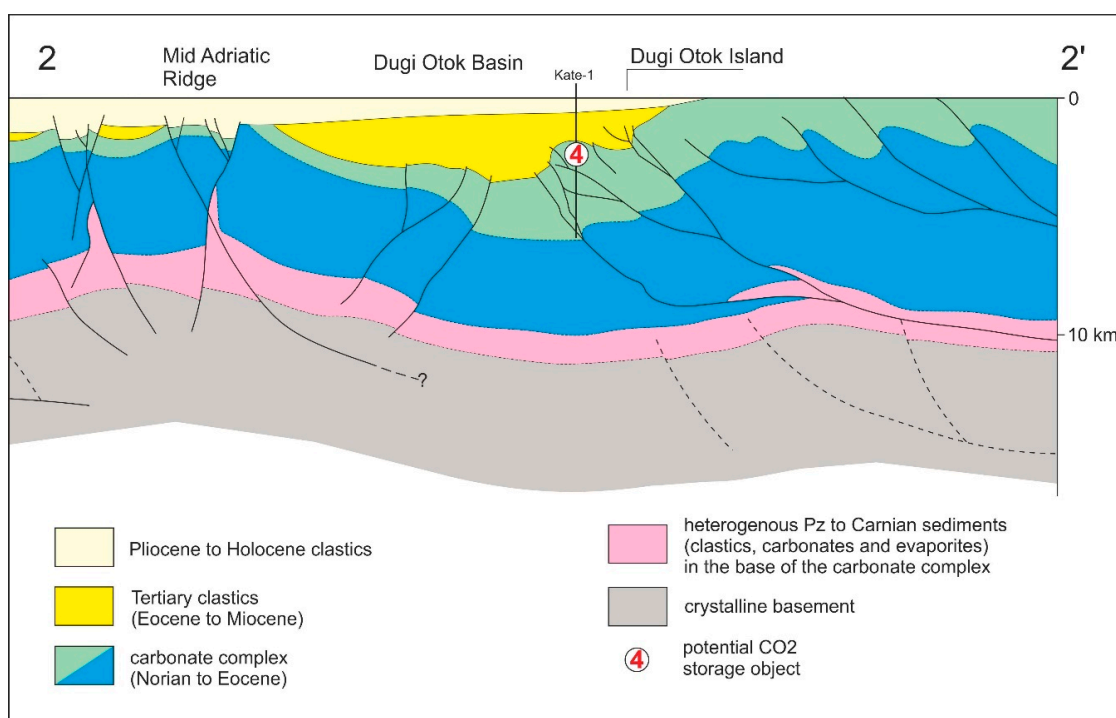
2

Mid Adriatic Ridge

Dugi Otok Basin

Kate-1

Dugi Otok Island

2'

0

4

10 km

?

Pliocene to Holocene clastics

Tertiary clastics (Eocene to Miocene)

carbonate complex (Norian to Eocene)

heterogenous Pz to Carnian sediments (clastics, carbonates and evaporites) in the base of the carbonate complex

crystalline basement

4 potential CO2 storage object